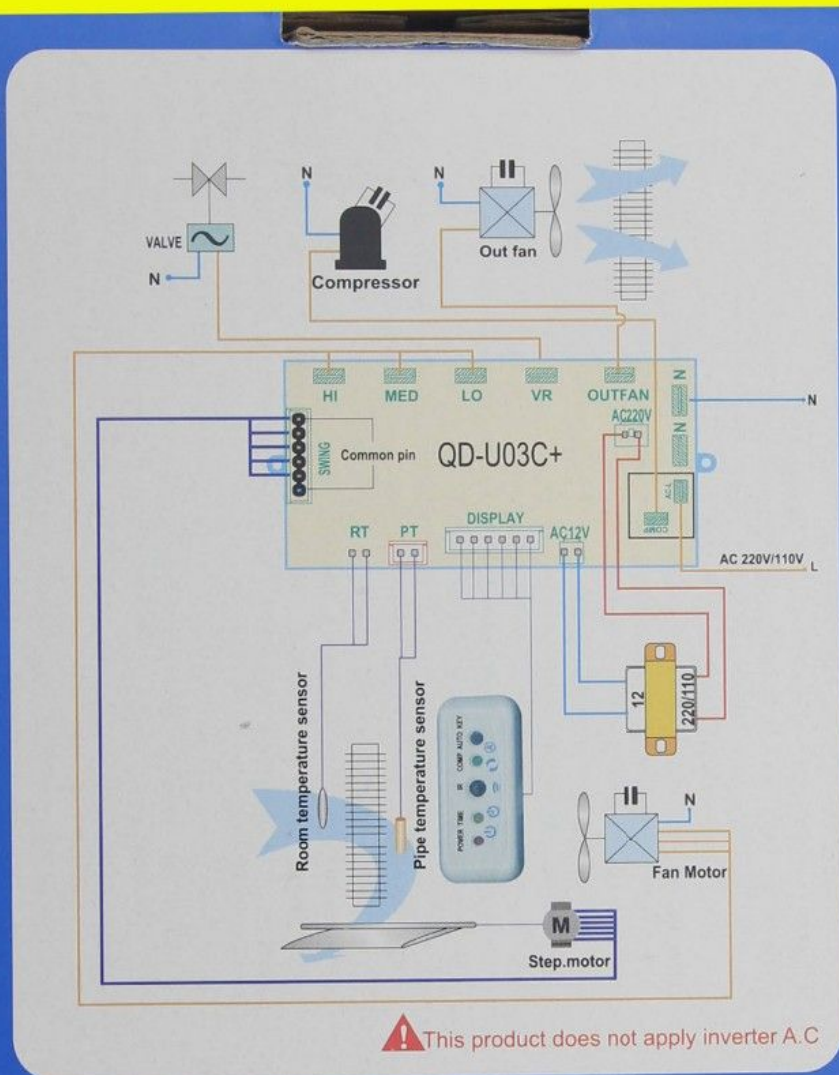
VALVE

N

N

Compressor

N

Out fan

HI

MED

LO

VR

OUTFAN

N

N

N

AC220V

SWING

Common pin

QD-U03C+

AC-L

COMP

RT

PT

DISPLAY

AC12V

AC 220V/110V

L

12

220/110

Room temperature sensor

Pipe temperature sensor

POWER TIME

IR

COMP AUTO KEY

N

Fan Motor

M

Step.motor

This product does not apply inverter A.C